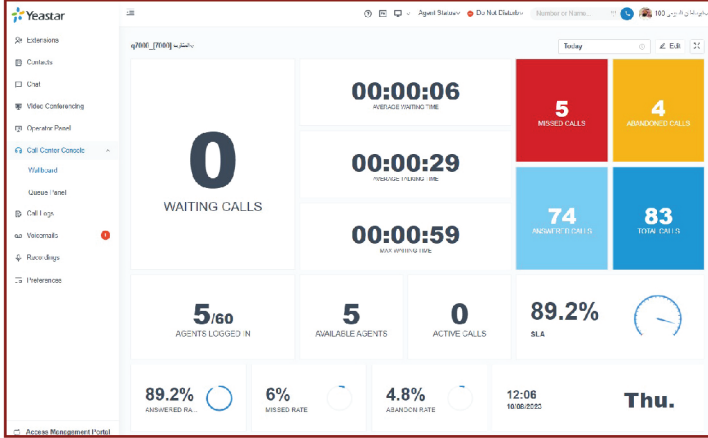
Yeastar

Extensions
Contacts
Chat
Video Conferencing
Operator Panel
Call Center Console
Wallboard
Queue Panel
Call Logs
Voicemails
Recordings
Preferences
Access Management Portal

Agent Status Do Not Disturb Number or Name... 100

q7000_[7000] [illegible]
Today
Edit

0
WAITING CALLS

00:00:06
AVERAGE WAITING TIME

00:00:29
AVERAGE TALKING TIME

00:00:59
MAX WAITING TIME

5
MISSED CALLS

4
ABANDONED CALLS

74
ANSWERED CALLS

83
TOTAL CALLS

5/60
AGENTS LOGGED IN

5
AVAILABLE AGENTS

0
ACTIVE CALLS

89.2%
SLA

89.2%
ANSWERED RA...

6%
MISSED RATE

4.8%
ABANDON RATE

12:06
10/08/2023

Thu.